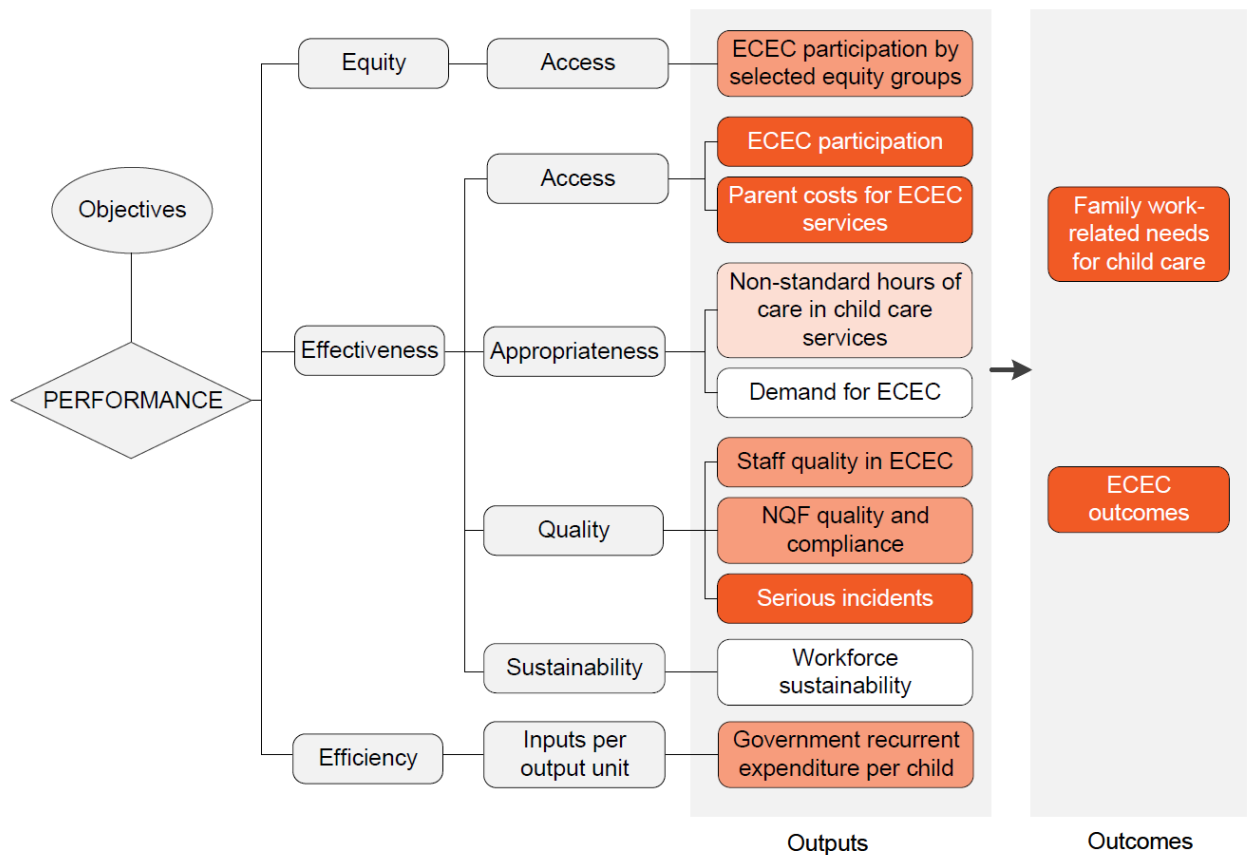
Objectives

PERFORMANCE

Equity

Access

ECEC participation by selected equity groups

Effectiveness

Access

ECEC participation

Parent costs for ECEC services

Appropriateness

Non-standard hours of care in child care services

Demand for ECEC

Quality

Staff quality in ECEC

NQF quality and compliance

Serious incidents

Sustainability

Workforce sustainability

Efficiency

Inputs per output unit

Government recurrent expenditure per child

Family work-related needs for child care

ECEC outcomes

Outputs

Outcomes